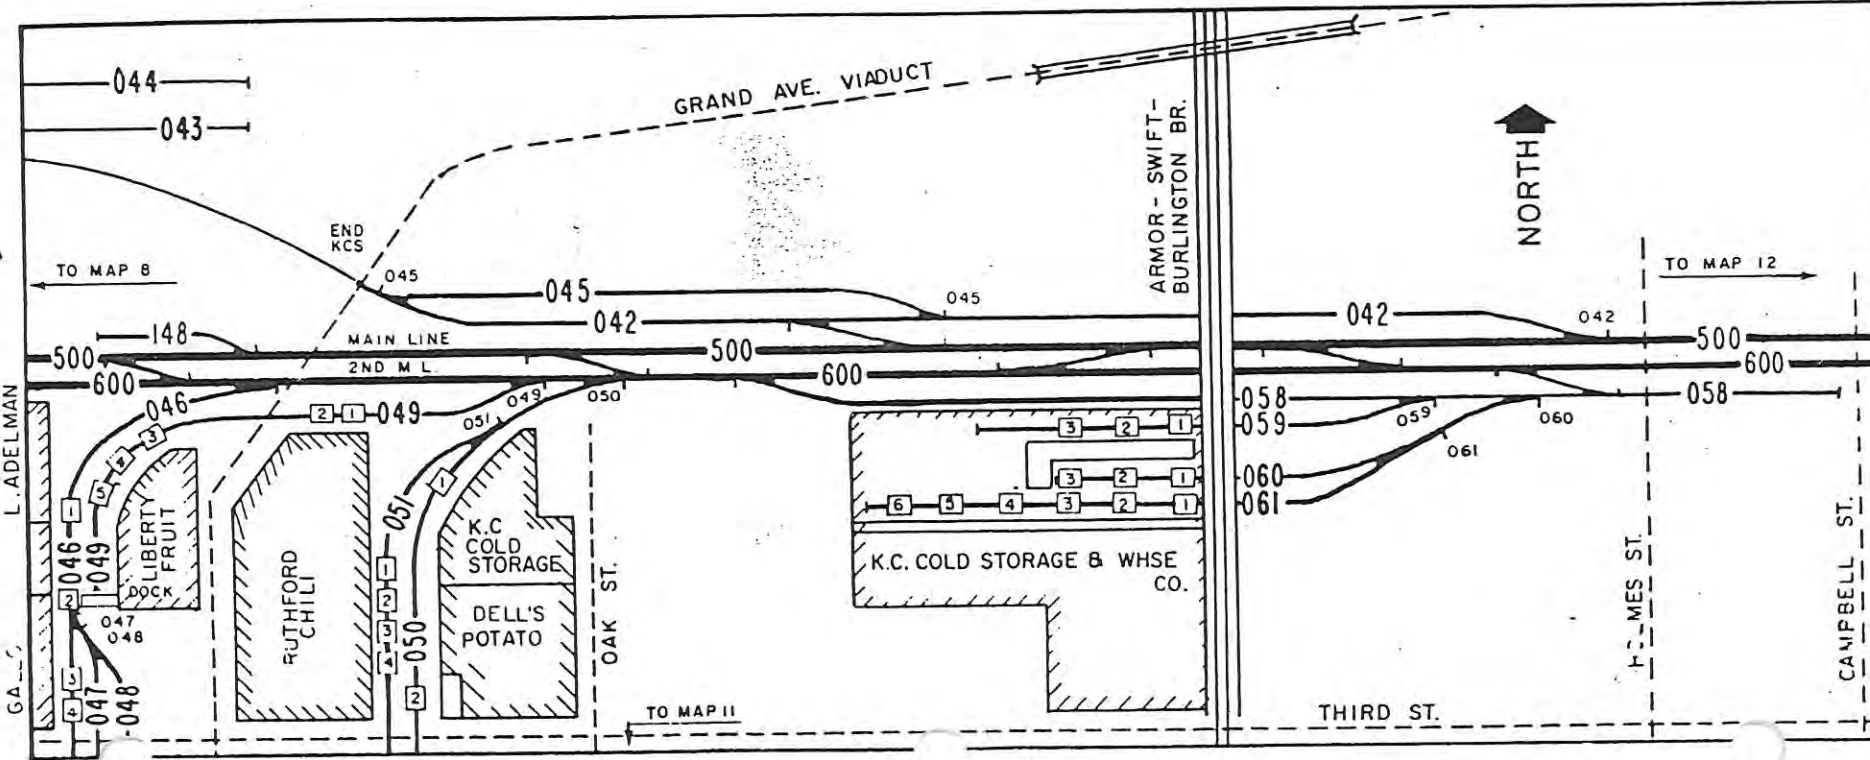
044
043
GRAND AVE. VIADUCT
ARMOR - SWIFT - BURLINGTON BR.
NORTH
END KCS
TO MAP 8
045
045
045
TO MAP 12
042
042
042
148
MAIN LINE
500
500
500
2ND M L.
600
600
600
046
049
050
051
049
058
058
059
059
060
060
061
061
2 1 049
3 2 1
3 2 1
6 5 4 3 2 1
L. ADELMAN
1
5
4
3
046
049
LIBERTY FRUIT
DOCK
2
047
048
3
4
047
048
GA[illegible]
RUTHFORD CHILI
051
1
1
2
3
4
050
2
K.C COLD STORAGE
DELL'S POTATO
OAK ST.
K.C. COLD STORAGE & WHSE CO.
H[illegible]MES ST.
CAMPBELL ST.
TO MAP 11
THIRD ST.